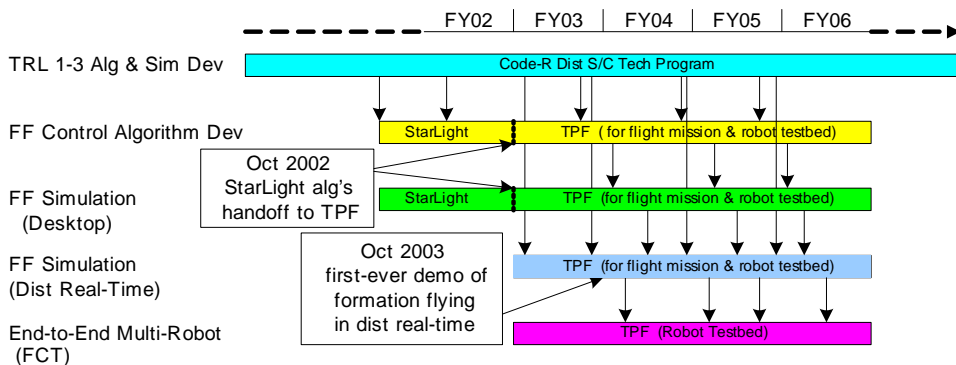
FY02 | FY03 | FY04 | FY05 | FY06

TRL 1-3 Alg & Sim Dev

Code-R Dist S/C Tech Program

FF Control Algorithm Dev

StarLight

TPF ( for flight mission & robot testbed)

Oct 2002 StarLight alg's handoff to TPF

FF Simulation (Desktop)

StarLight

TPF (for flight mission & robot testbed)

Oct 2003 first-ever demo of formation flying in dist real-time

FF Simulation (Dist Real-Time)

TPF (for flight mission & robot testbed)

End-to-End Multi-Robot (FCT)

TPF (Robot Testbed)